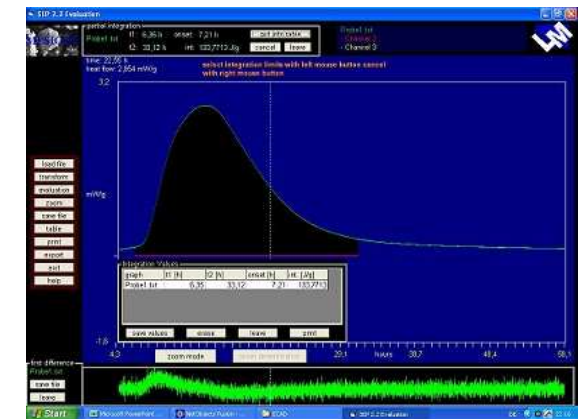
SIP 2.2 Evaluation

partial integration
Probe1.txt
t1: 6,36 h
onset: 7,21 h
set integration
t2: 33,12 h
int: 133,7713 J/g
cancel
leave

Probe1.txt
- Channel 2
- Channel 3

time: 22,56 h
heat flow: 2,864 mW/g

select integration limits with left mouse button cancel with right mouse button

3,2

load file
transform
evaluation
zoom
save file
table
print
export
exit
help

mW/g

Integration Values
| graph | t1 [h] | t2 [h] | onset [h] | int. [J/g] |
|---|---|---|---|---|
| Probe1.txt | 6,35 | 33,12 | 7,21 | 133,7713 |

save values
erase
leave
print

-1,6

4,3
zoom mode
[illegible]
20,1
hours
38,7
48,4
58,1

first difference
Probe1.txt
save file
leave

Start
Microsoft PowerPoint ...
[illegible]
ECAD
SIP 2.2 Evaluation
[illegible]